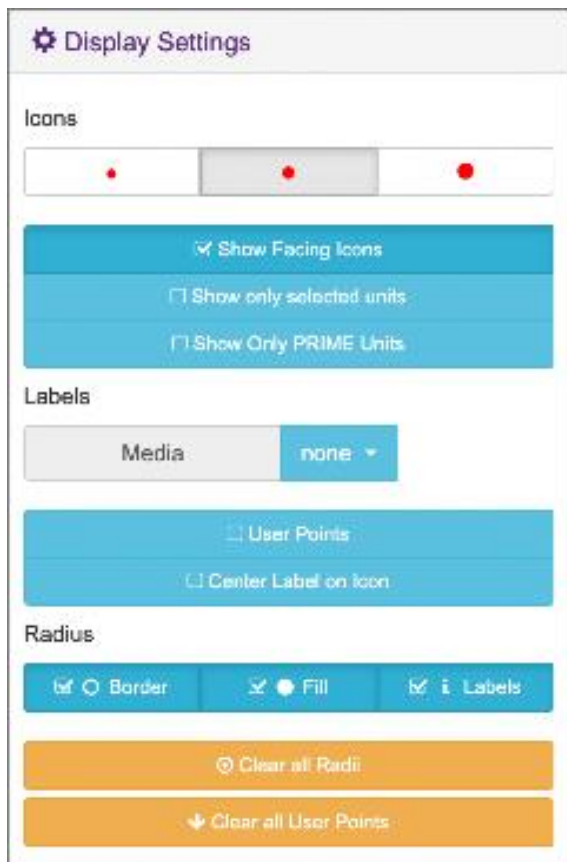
Display Settings

Icons

Show Facing Icons

Show only selected units

Show Only PRIME Units

Labels

Media

none

User Points

Center Label on Icon

Radius

Border

Fill

Labels

Clear all Radii

Clear all User Points